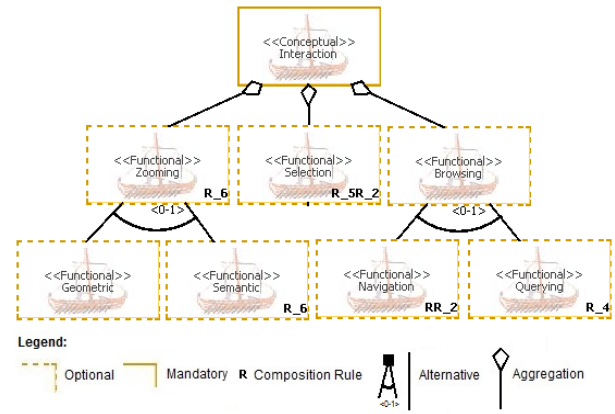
<<Conceptual>>
Interaction

<<Functional>>
Zooming
R_6

<<Functional>>
Selection
R_5R_2

<<Functional>>
Browsing

<0-1>

<0-1>

<<Functional>>
Geometric

<<Functional>>
Semantic
R_6

<<Functional>>
Navigation
RR_2

<<Functional>>
Querying
R_4

Legend:

Optional

Mandatory

R Composition Rule

<0-1>

Alternative

Aggregation